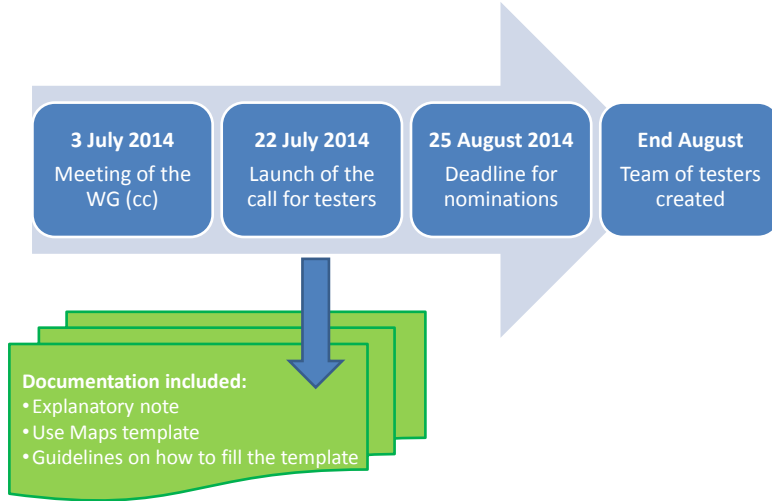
**3 July 2014**
Meeting of the WG (cc)

**22 July 2014**
Launch of the call for testers

**25 August 2014**
Deadline for nominations

**End August**
Team of testers created

**Documentation included:**
• Explanatory note
• Use Maps template
• Guidelines on how to fill the template